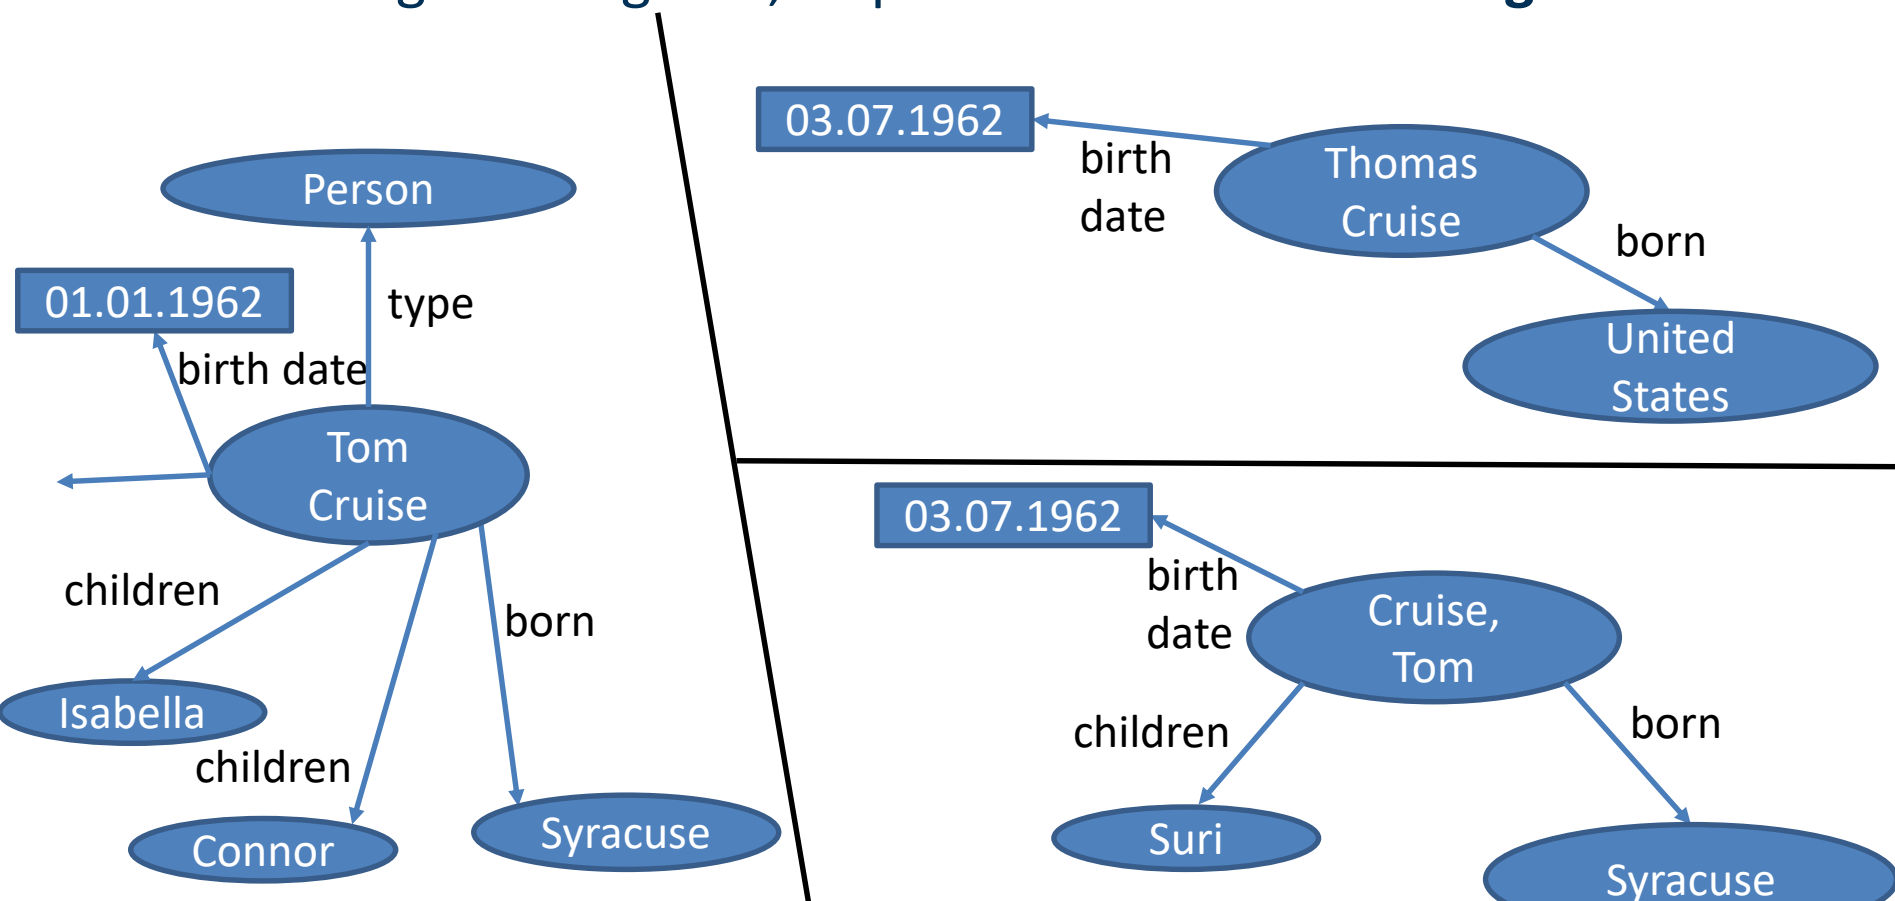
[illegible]

Person

01.01.1962

type

birth date

Tom Cruise

children

born

Isabella

children

Connor

Syracuse

03.07.1962

birth date

Thomas Cruise

born

United States

03.07.1962

birth date

Cruise, Tom

children

born

Suri

Syracuse